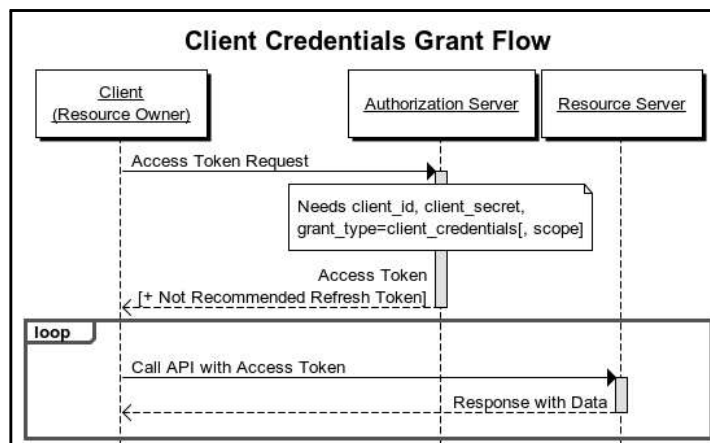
Client Credentials Grant Flow

Client
(Resource Owner)

Authorization Server

Resource Server

Access Token Request

Needs client_id, client_secret, grant_type=client_credentials[, scope]

Access Token
[+ Not Recommended Refresh Token]

loop

Call API with Access Token

Response with Data